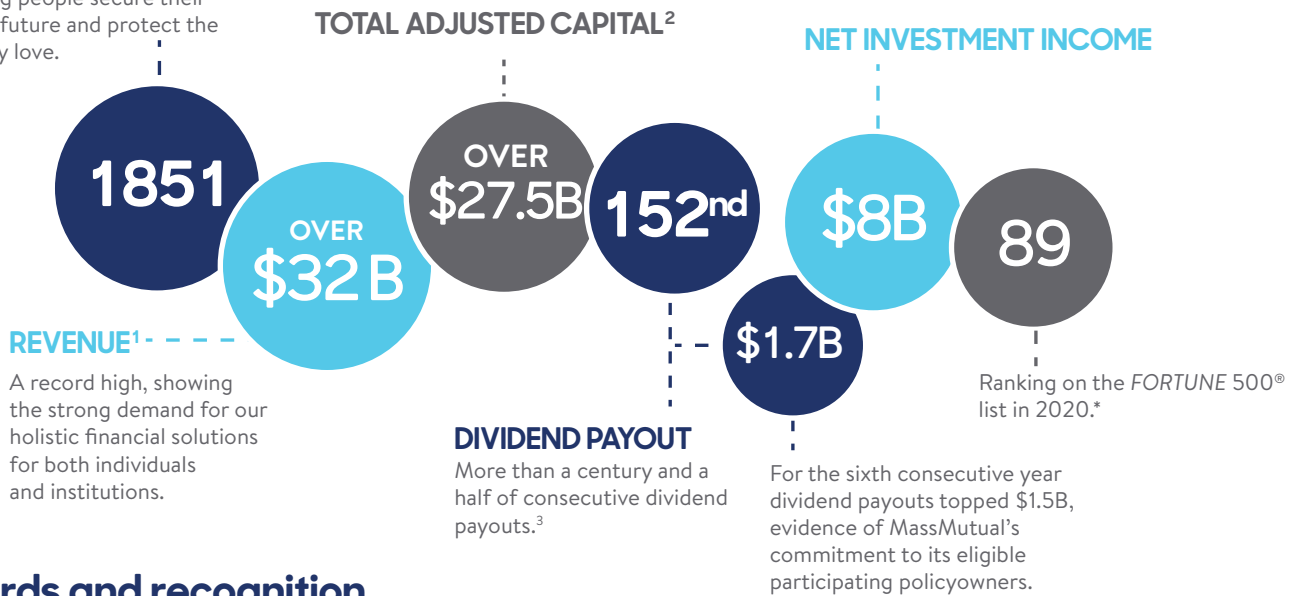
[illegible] people secure their future and protect the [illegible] love.

TOTAL ADJUSTED CAPITAL$^2$

NET INVESTMENT INCOME

1851

OVER $32 B

OVER $27.5B

152nd

$8B

89

$1.7B

REVENUE$^1$

A record high, showing the strong demand for our holistic financial solutions for both individuals and institutions.

DIVIDEND PAYOUT

More than a century and a half of consecutive dividend payouts.$^3$

For the sixth consecutive year dividend payouts topped $1.5B, evidence of MassMutual's commitment to its eligible participating policyowners.

Ranking on the *FORTUNE* 500® list in 2020.*

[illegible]rds and recognition